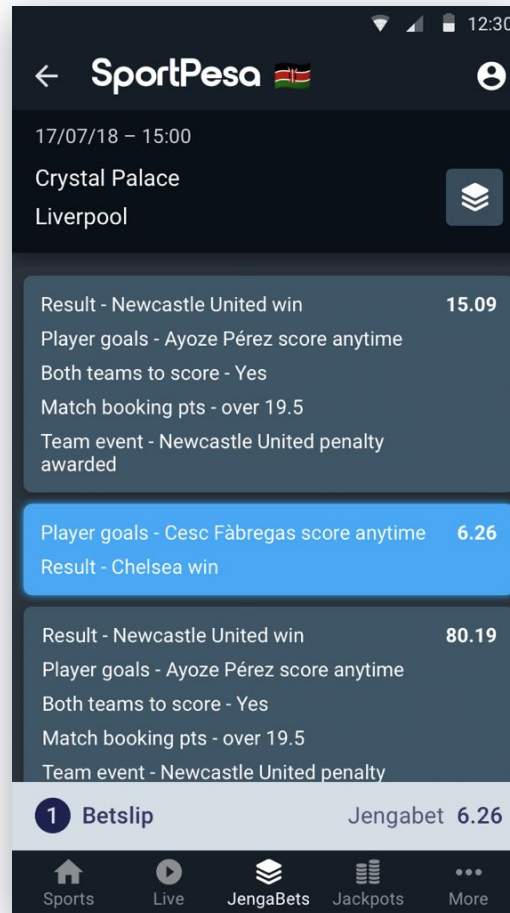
12:30

SportPesa

17/07/18 – 15:00

Crystal Palace

Liverpool

Result - Newcastle United win 15.09

Player goals - Ayoze Pérez score anytime

Both teams to score - Yes

Match booking pts - over 19.5

Team event - Newcastle United penalty awarded

Player goals - Cesc Fàbregas score anytime 6.26

Result - Chelsea win

Result - Newcastle United win 80.19

Player goals - Ayoze Pérez score anytime

Both teams to score - Yes

Match booking pts - over 19.5

Team event - Newcastle United penalty

1 Betslip Jengabet 6.26

Sports Live JengaBets Jackpots More